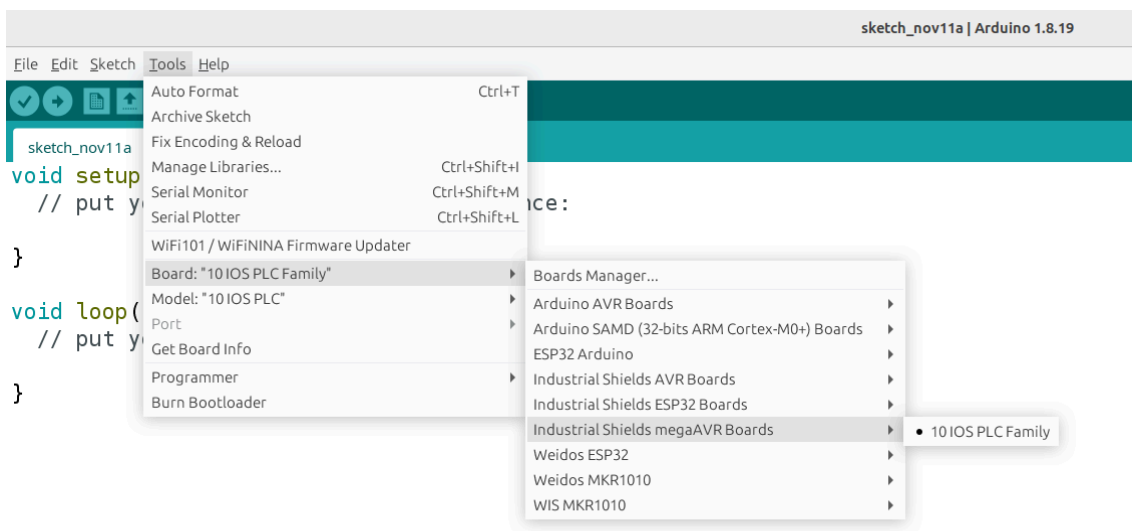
sketch_nov11a | Arduino 1.8.19

File Edit Sketch Tools Help

sketch_nov11a

void setup
// put y
nce:

}

void loop(
// put y

}

Auto Format Ctrl+T
Archive Sketch
Fix Encoding & Reload
Manage Libraries... Ctrl+Shift+I
Serial Monitor Ctrl+Shift+M
Serial Plotter Ctrl+Shift+L
WiFi101 / WiFiNINA Firmware Updater
Board: "10 IOS PLC Family"
Model: "10 IOS PLC"
Port
Get Board Info
Programmer
Burn Bootloader

Boards Manager...
Arduino AVR Boards
Arduino SAMD (32-bits ARM Cortex-M0+) Boards
ESP32 Arduino
Industrial Shields AVR Boards
Industrial Shields ESP32 Boards
Industrial Shields megaAVR Boards
Weidos ESP32
Weidos MKR1010
WIS MKR1010

• 10 IOS PLC Family